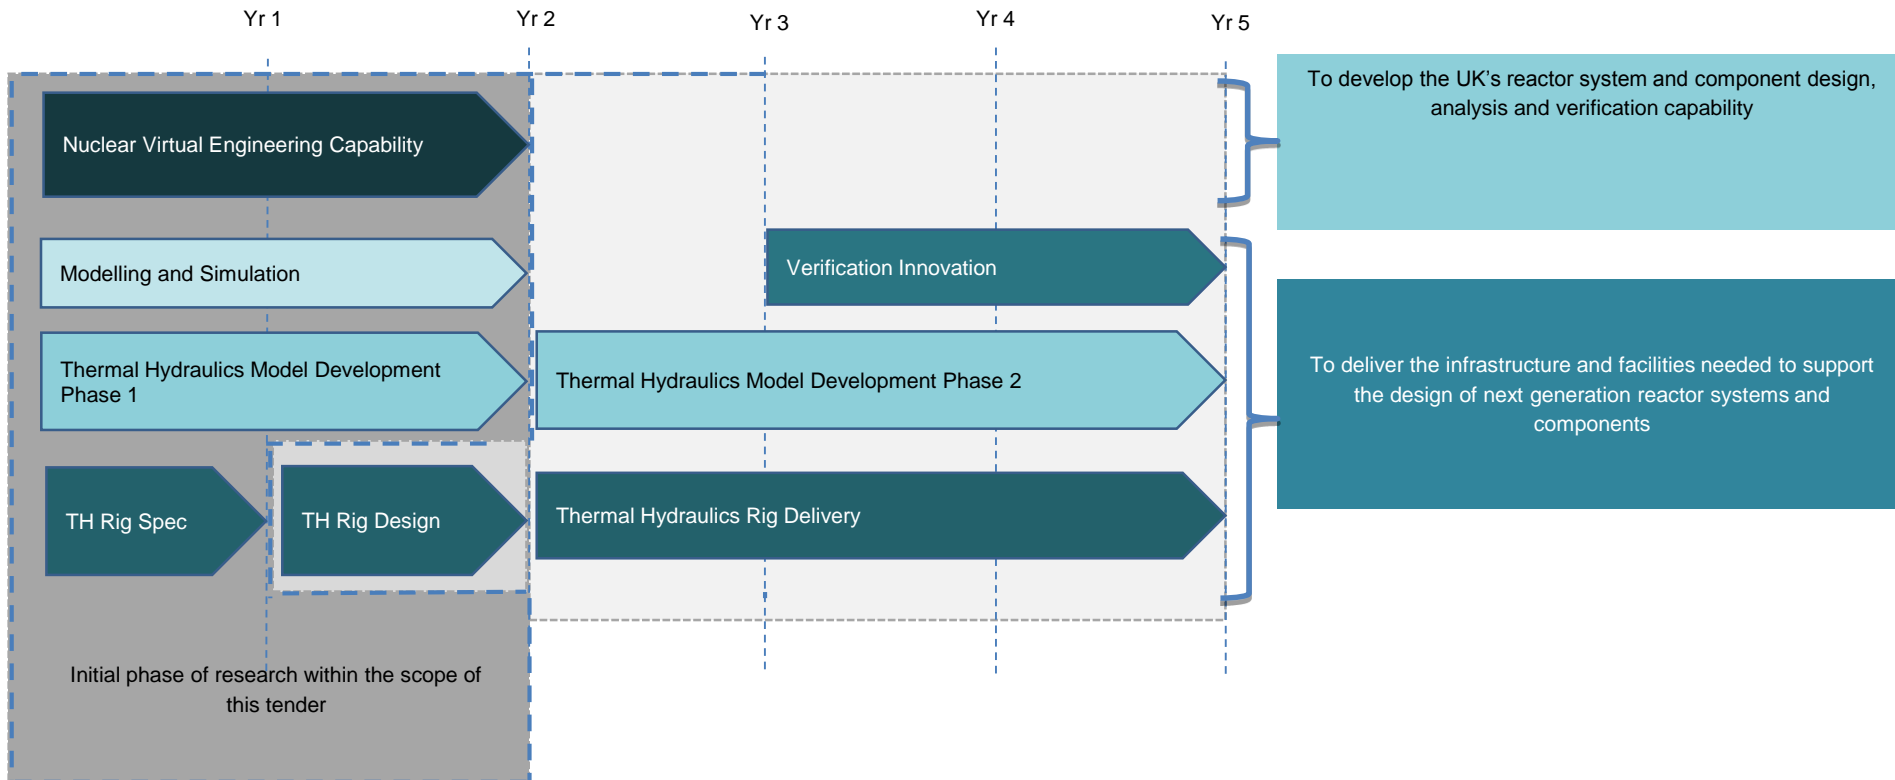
Yr 1
Yr 2
Yr 3
Yr 4
Yr 5

Nuclear Virtual Engineering Capability

To develop the UK's reactor system and component design, analysis and verification capability

Modelling and Simulation

Verification Innovation

Thermal Hydraulics Model Development Phase 1

Thermal Hydraulics Model Development Phase 2

To deliver the infrastructure and facilities needed to support the design of next generation reactor systems and components

TH Rig Spec

TH Rig Design

Thermal Hydraulics Rig Delivery

Initial phase of research within the scope of this tender